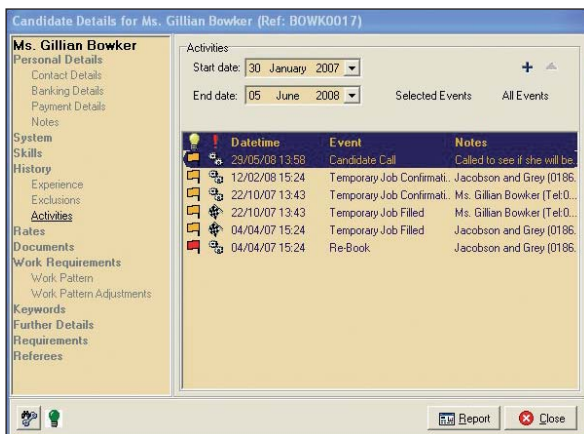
Candidate Details for Ms. Gillian Bowker (Ref: BOWK0017)

Ms. Gillian Bowker
Personal Details
Contact Details
Banking Details
Payment Details
Notes
System
Skills
History
Experience
Exclusions
Activities
Rates
Documents
Work Requirements
Work Pattern
Work Pattern Adjustments
Keywords
Further Details
Requirements
Referees

Activities
Start date: 30 January 2007
End date: 05 June 2008
Selected Events
All Events

| | ! | Datetime | Event | Notes |
|---|---|---|---|---|
| | | 29/05/08 13:58 | Candidate Call | Called to see if she will be. |
| | | 12/02/08 15:24 | Temporary Job Confirmati.. | Jacobson and Grey (0186. |
| | | 22/10/07 13:43 | Temporary Job Confirmati.. | Ms. Gillian Bowker (Tel:0... |
| | | 22/10/07 13:43 | Temporary Job Filled | Ms. Gillian Bowker (Tel:0... |
| | | 04/04/07 15:24 | Temporary Job Filled | Jacobson and Grey (0186. |
| | | 04/04/07 15:24 | Re-Book | Jacobson and Grey (0186. |

Report
Close